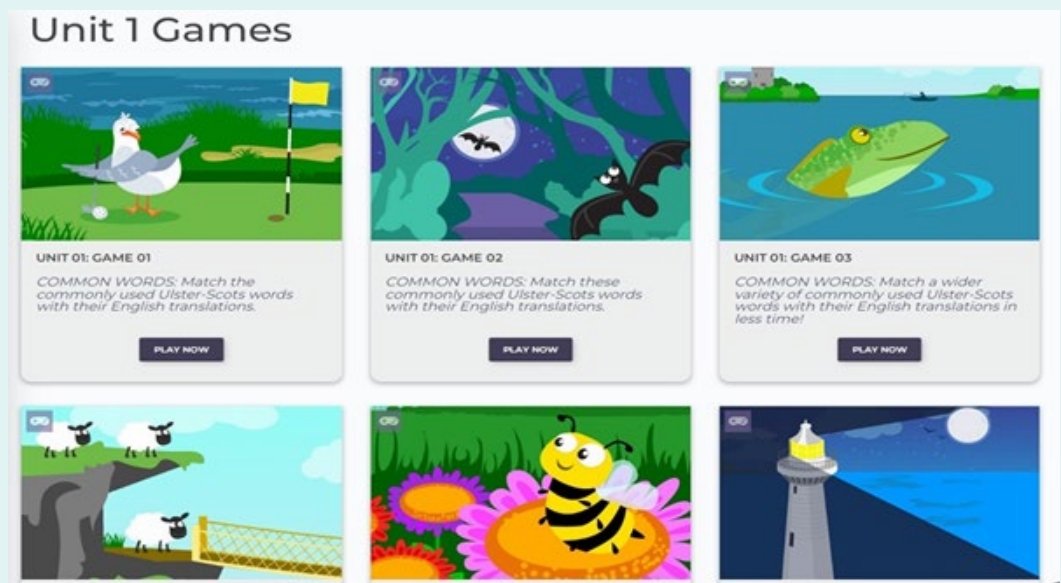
Unit 1 Games

UNIT 01: GAME 01

COMMON WORDS: Match the commonly used Ulster-Scots words with their English translations.

PLAY NOW

UNIT 01: GAME 02

COMMON WORDS: Match these commonly used Ulster-Scots words with their English translations.

PLAY NOW

UNIT 01: GAME 03

COMMON WORDS: Match a wider variety of commonly used Ulster-Scots words with their English translations in less time!

PLAY NOW